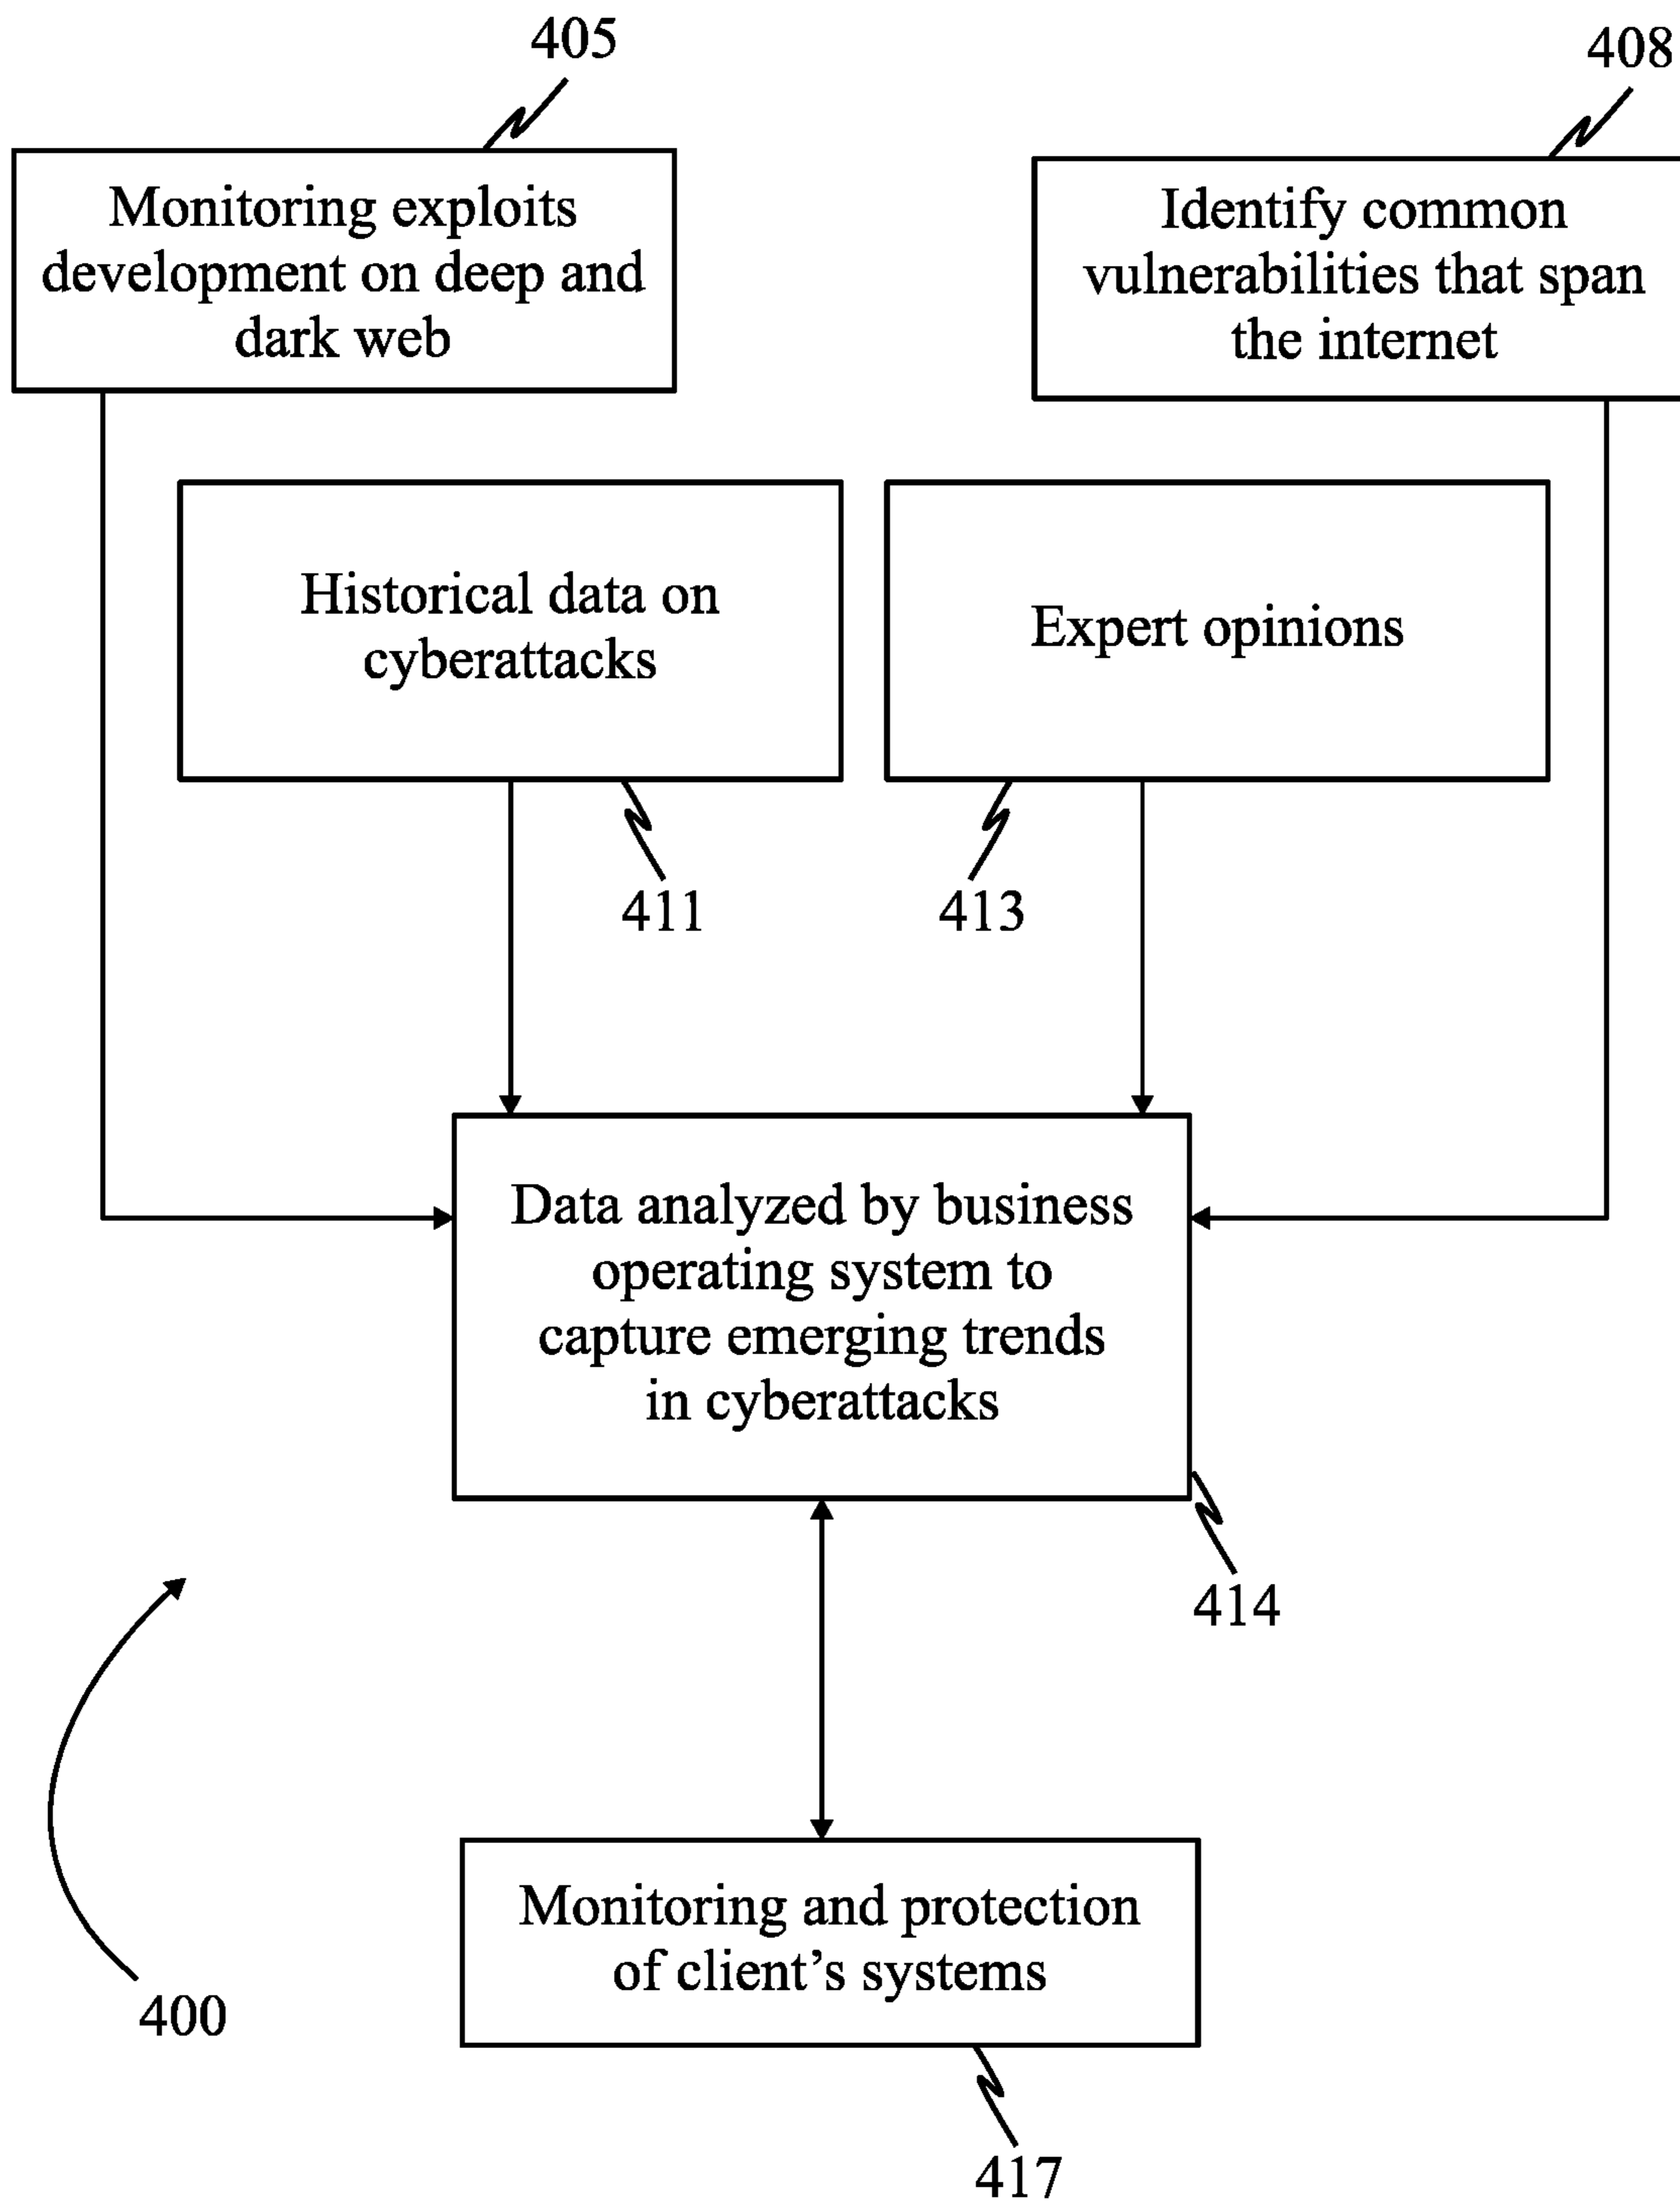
405

Monitoring exploits development on deep and dark web

408

Identify common vulnerabilities that span the internet

Historical data on cyberattacks

Expert opinions

411

413

Data analyzed by business operating system to capture emerging trends in cyberattacks

414

400

Monitoring and protection of client’s systems

417